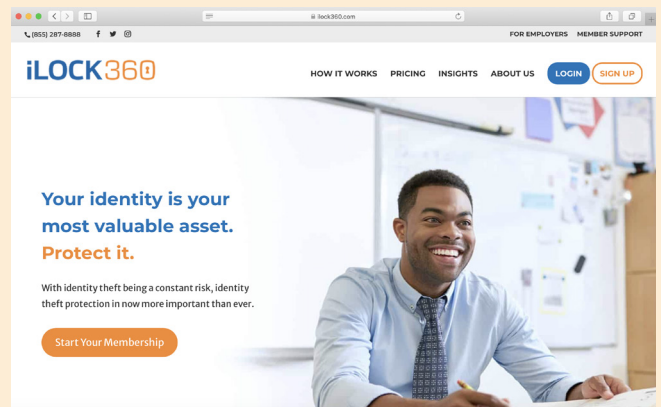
ilock360.com

(855) 287-8888

FOR EMPLOYERS MEMBER SUPPORT

iLOCK360

HOW IT WORKS PRICING INSIGHTS ABOUT US LOGIN SIGN UP

Your identity is your most valuable asset. Protect it.

With identity theft being a constant risk, identity theft protection in now more important than ever.

Start Your Membership